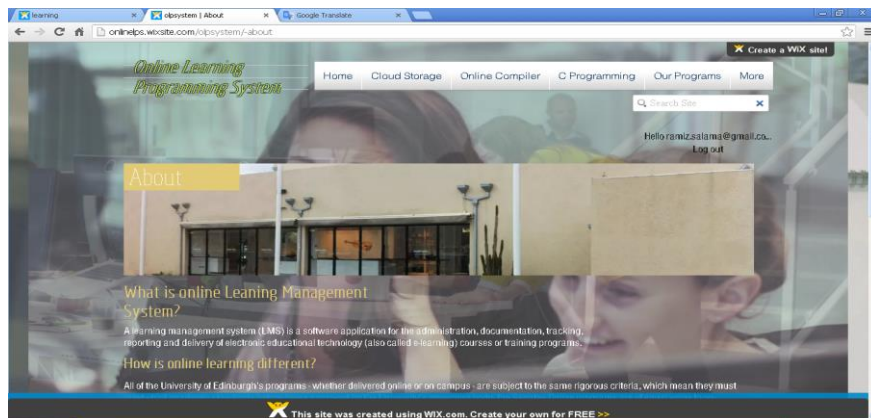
learning
olpsystem | About
Google Translate
onlinelps.wixsite.com/olpsystem/-about
Create a WIX site!
Online Learning Programming System
Home Cloud Storage Online Compiler C Programming Our Programs More
Search Site
Hello ramiz.salama@gmail.co...
Log out
About
What is online Leaning Management System?
A learning management system (LMS) is a software application for the administration, documentation, tracking, reporting and delivery of electronic educational technology (also called e-learning) courses or training programs.
How is online learning different?
All of the University of Edinburgh's programs - whether delivered online or on campus - are subject to the same rigorous criteria, which mean they must
This site was created using WIX.com. Create your own for FREE >>